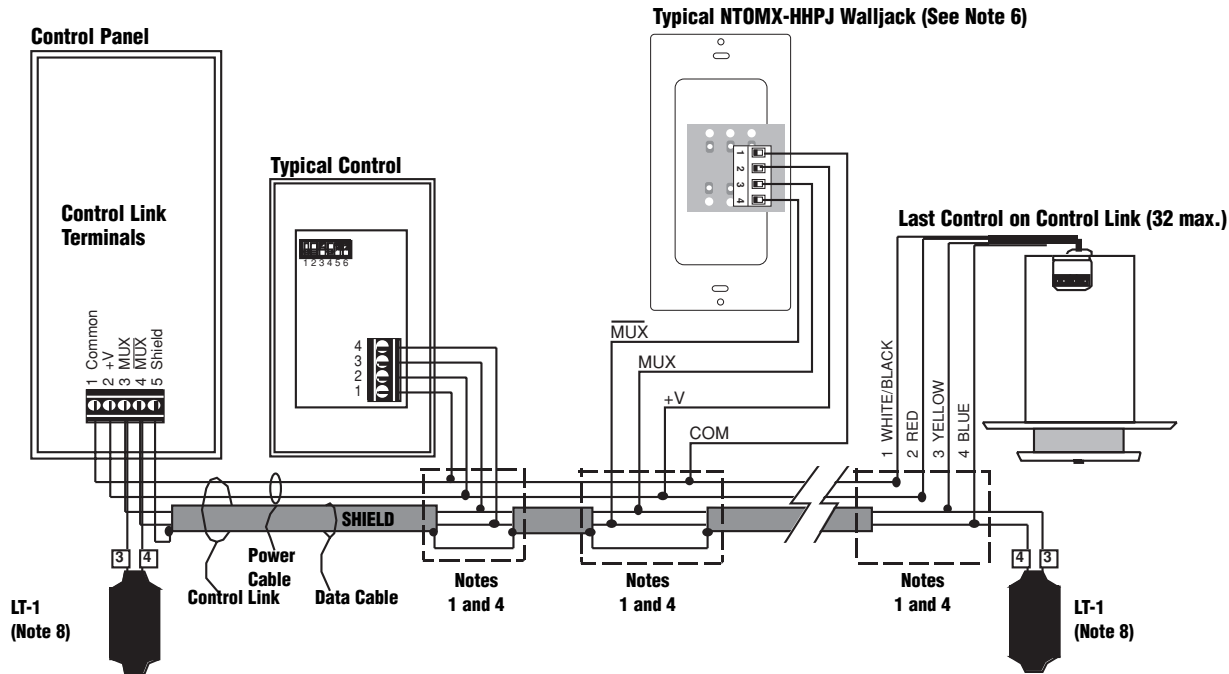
Typical NTOMX-HHPJ Walljack (See Note 6)

Control Panel

Typical Control

Control Link Terminals

Last Control on Control Link (32 max.)

1 2 3 4 5 6

1 2 3 4

1 Common
2 +V
3 MUX
4 $\overline{MUX}$
5 Shield

4
3
2
1

$\overline{MUX}$

MUX

+V

COM

1 WHITE/BLACK
2 RED
3 YELLOW
4 BLUE

SHIELD

3 4

4 3

Power Cable

Control Link

Data Cable

Notes 1 and 4

Notes 1 and 4

Notes 1 and 4

LT-1 (Note 8)

LT-1 (Note 8)